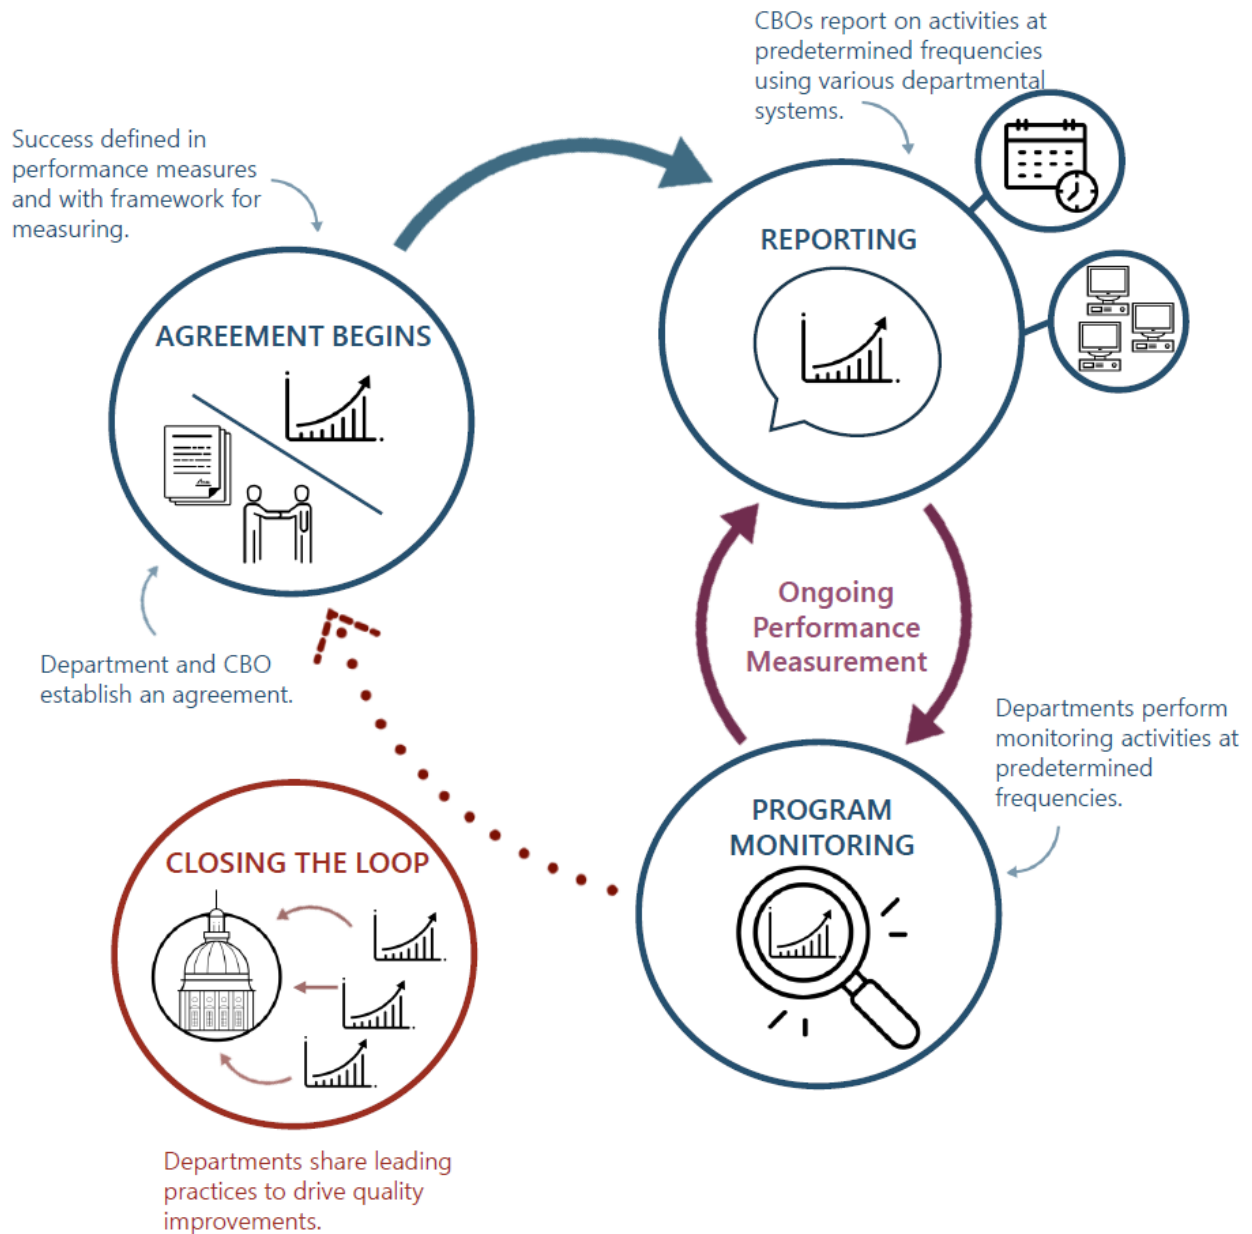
Success defined in performance measures and with framework for measuring.

CBOs report on activities at predetermined frequencies using various departmental systems.

AGREEMENT BEGINS

REPORTING

Department and CBO establish an agreement.

Ongoing Performance Measurement

Departments perform monitoring activities at predetermined frequencies.

PROGRAM MONITORING

CLOSING THE LOOP

Departments share leading practices to drive quality improvements.